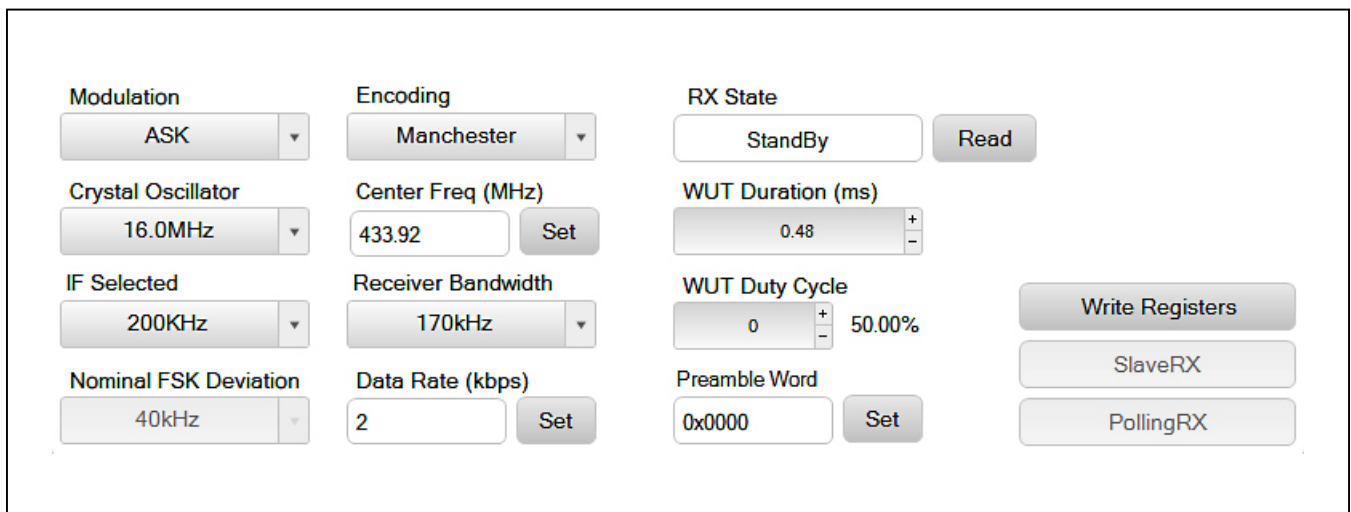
Modulation
ASK

Crystal Oscillator
16.0MHz

IF Selected
200KHz

Nominal FSK Deviation
40kHz

Encoding
Manchester

Center Freq (MHz)
433.92
Set

Receiver Bandwidth
170kHz

Data Rate (kbps)
2
Set

RX State
StandBy
Read

WUT Duration (ms)
0.48
+
-

WUT Duty Cycle
0
+
-
50.00%

Preamble Word
0x0000
Set

Write Registers

SlaveRX

PollingRX